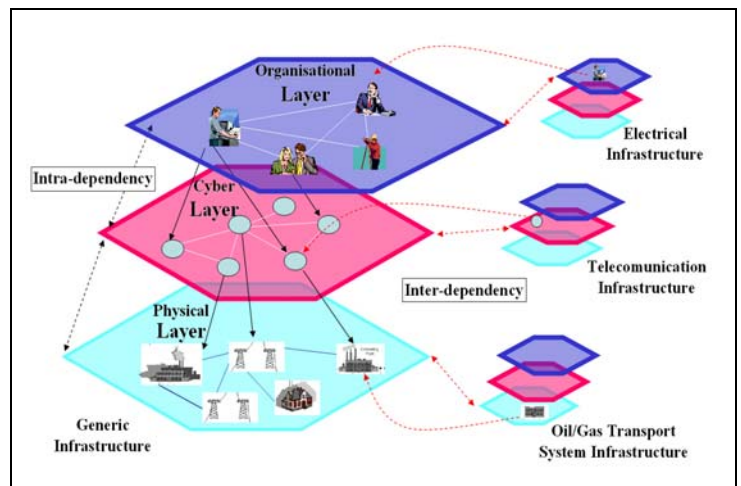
Organisational Layer

Cyber Layer

Physical Layer

Intra-dependency

Inter-dependency

Generic Infrastructure

Electrical Infrastructure

Telecomunication Infrastructure

Oil/Gas Transport System Infrastructure